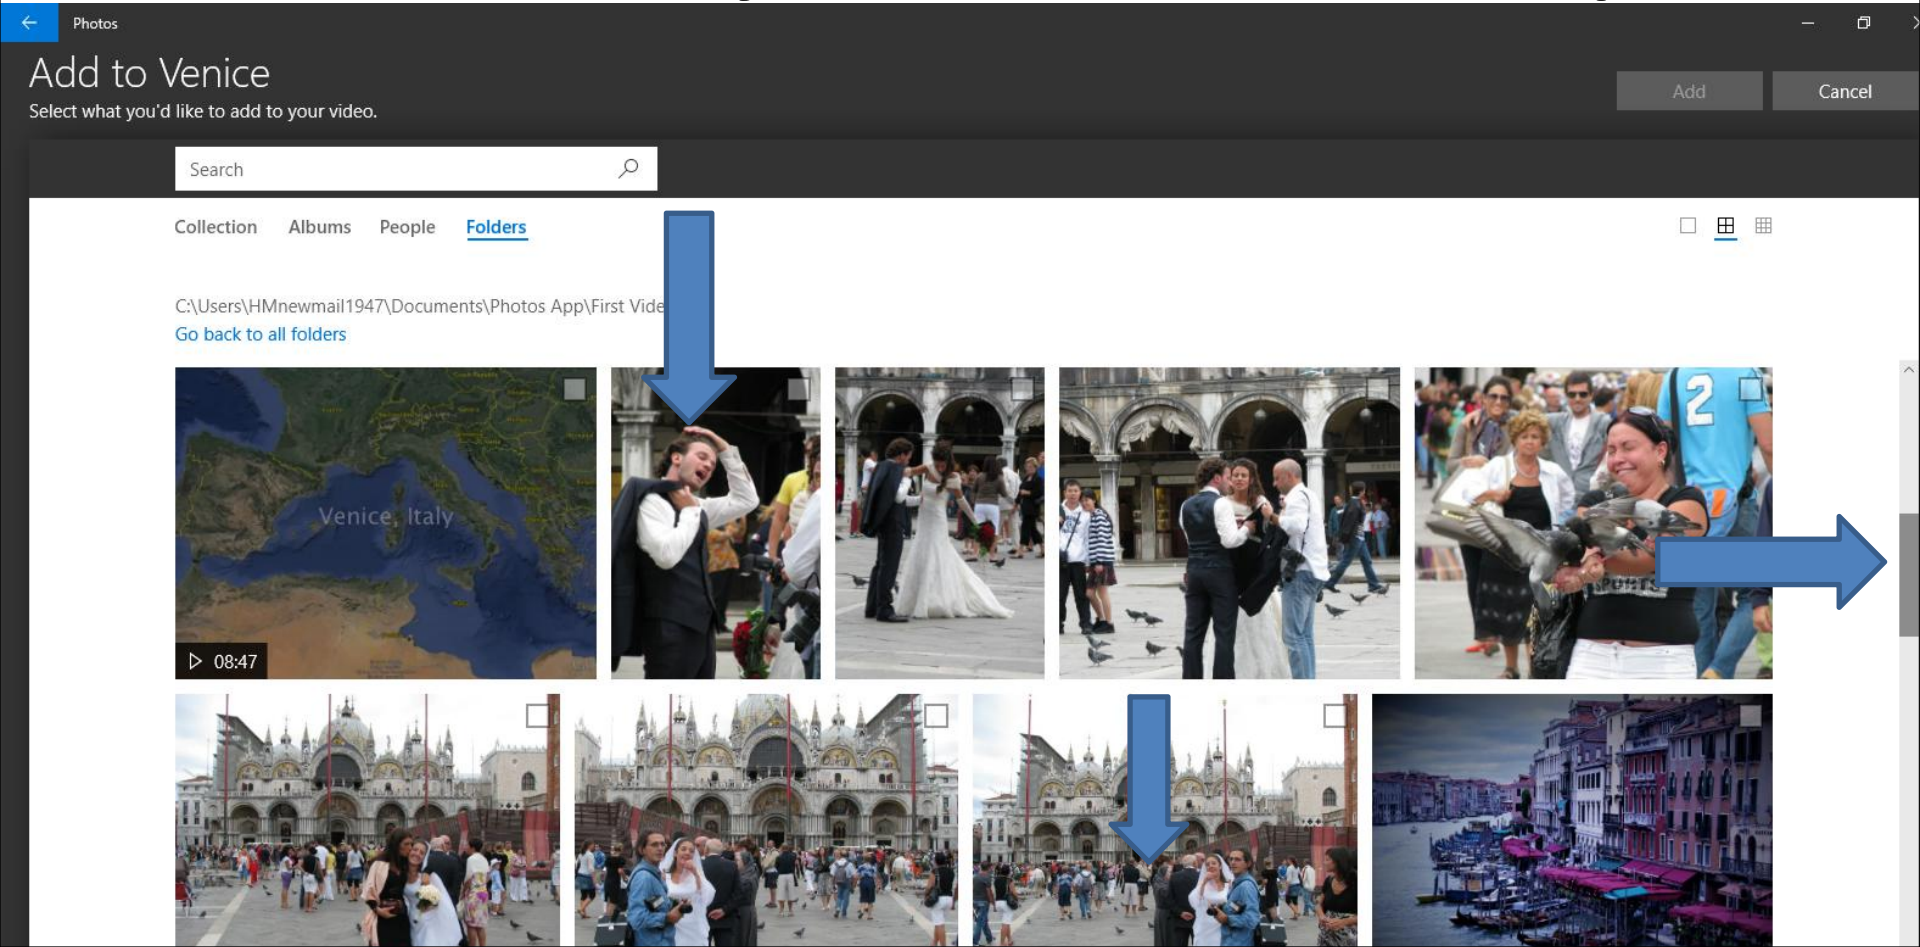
Photos

Add to Venice
Select what you'd like to add to your video.

Add
Cancel

Search

Collection Albums People Folders

C:\Users\HMnewmail1947\Documents\Photos App\First Vide

Go back to all folders

Venice, Italy

08:47